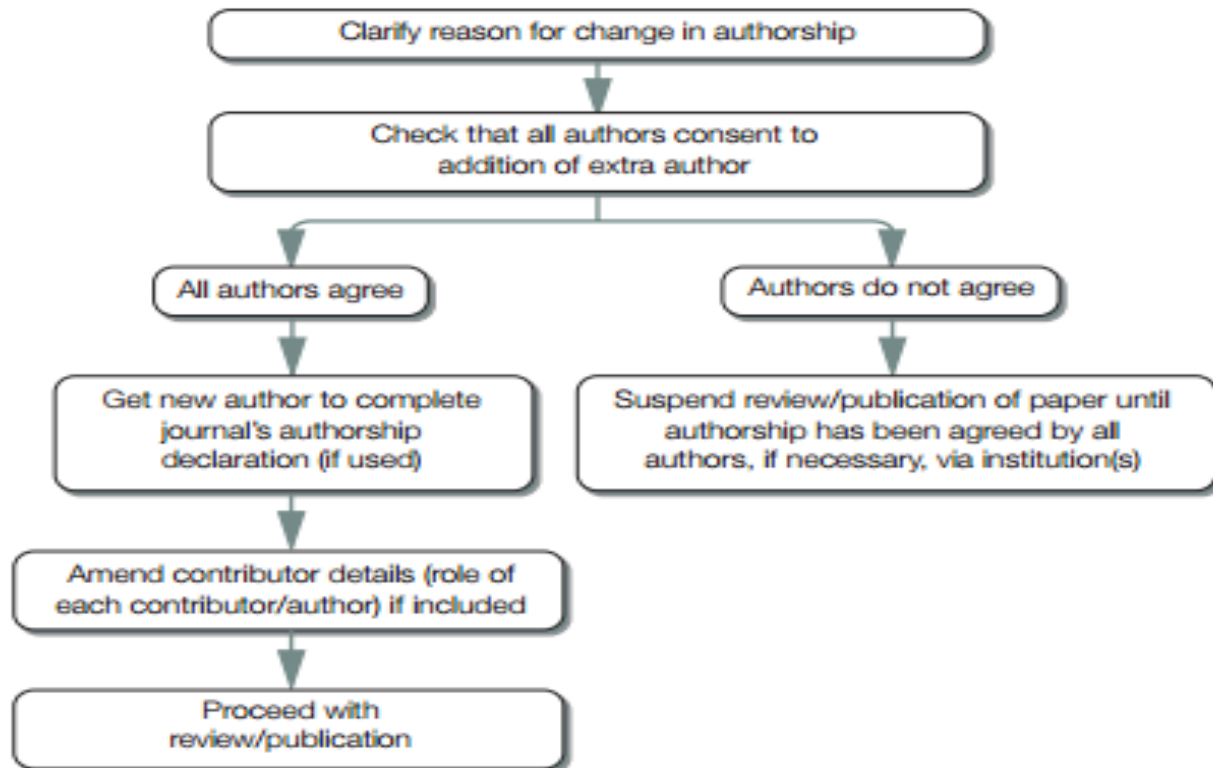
Clarify reason for change in authorship

Check that all authors consent to addition of extra author

All authors agree

Get new author to complete journal's authorship declaration (if used)

Amend contributor details (role of each contributor/author) if included

Proceed with review/publication

Authors do not agree

Suspend review/publication of paper until authorship has been agreed by all authors, if necessary, via institution(s)